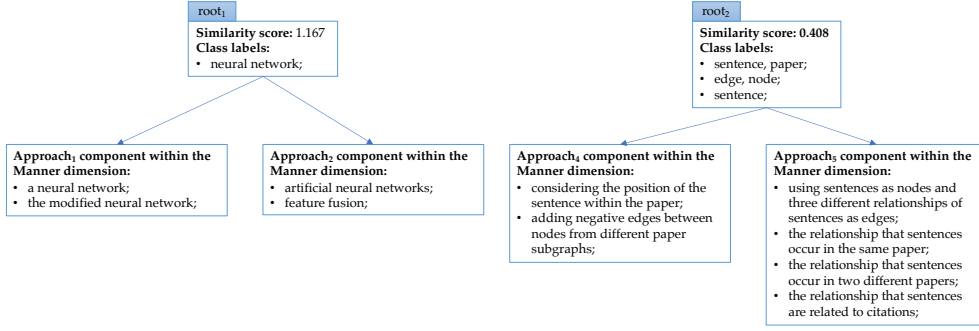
root$_1$

**Similarity score:** 1.167
**Class labels:**
• neural network;

**Approach$_1$ component within the Manner dimension:**
• a neural network;
• the modified neural network;

**Approach$_2$ component within the Manner dimension:**
• artificial neural networks;
• feature fusion;

root$_2$

**Similarity score: 0.408**
**Class labels:**
• sentence, paper;
• edge, node;
• sentence;

**Approach$_4$ component within the Manner dimension:**
• considering the position of the sentence within the paper;
• adding negative edges between nodes from different paper subgraphs;

**Approach$_5$ component within the Manner dimension:**
• using sentences as nodes and three different relationships of sentences as edges;
• the relationship that sentences occur in the same paper;
• the relationship that sentences occur in two different papers;
• the relationship that sentences are related to citations;